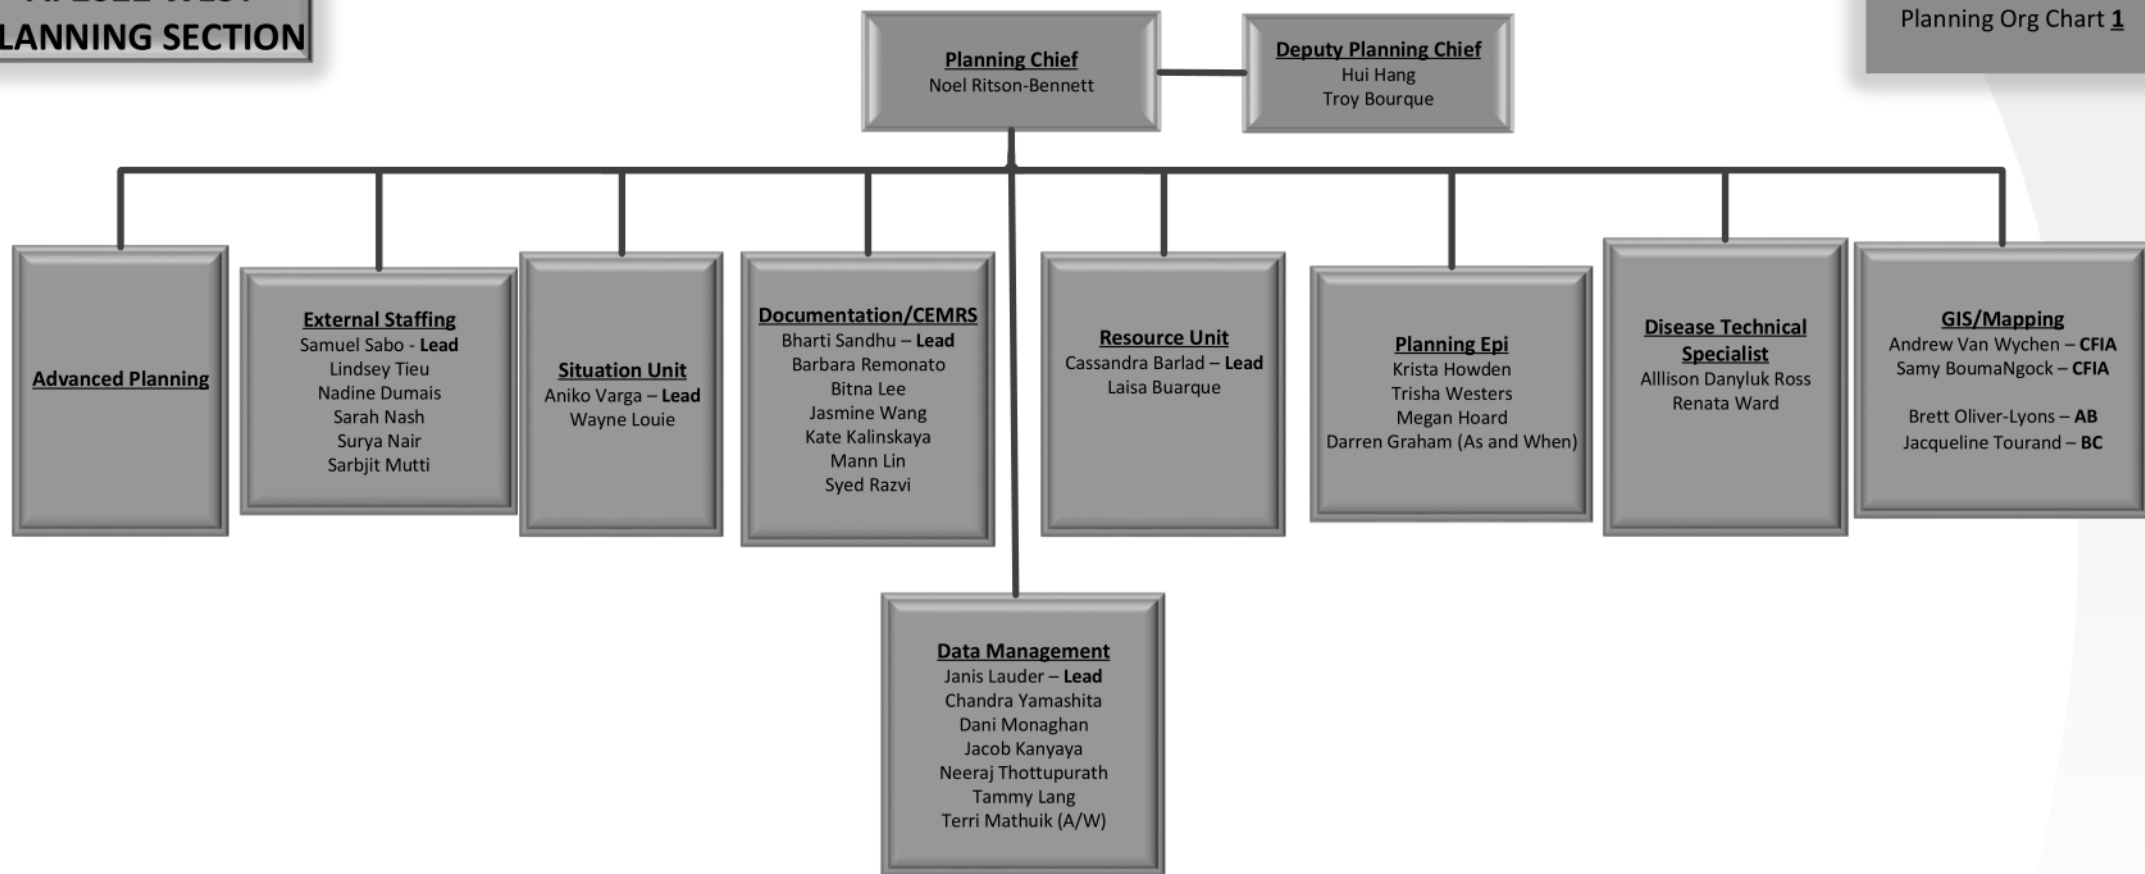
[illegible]
LANNING SECTION

Planning Org Chart 1

Planning Chief
Noel Ritson-Bennett

Deputy Planning Chief
Hui Hang
Troy Bourque

Advanced Planning

External Staffing
Samuel Sabo - Lead
Lindsey Tieu
Nadine Dumais
Sarah Nash
Surya Nair
Sarbjit Mutti

Situation Unit
Aniko Varga – Lead
Wayne Louie

Documentation/CEMRS
Bharti Sandhu – Lead
Barbara Remonato
Bitna Lee
Jasmine Wang
Kate Kalinskaya
Mann Lin
Syed Razvi

Resource Unit
Cassandra Barlad – Lead
Laisa Buarque

Planning Epi
Krista Howden
Trisha Westers
Megan Hoard
Darren Graham (As and When)

Disease Technical Specialist
Alllison Danyluk Ross
Renata Ward

GIS/Mapping
Andrew Van Wychen – CFIA
Samy BoumaNgock – CFIA

Brett Oliver-Lyons – AB
Jacqueline Tourand – BC

Data Management
Janis Lauder – Lead
Chandra Yamashita
Dani Monaghan
Jacob Kanyaya
Neeraj Thottupurath
Tammy Lang
Terri Mathuik (A/W)